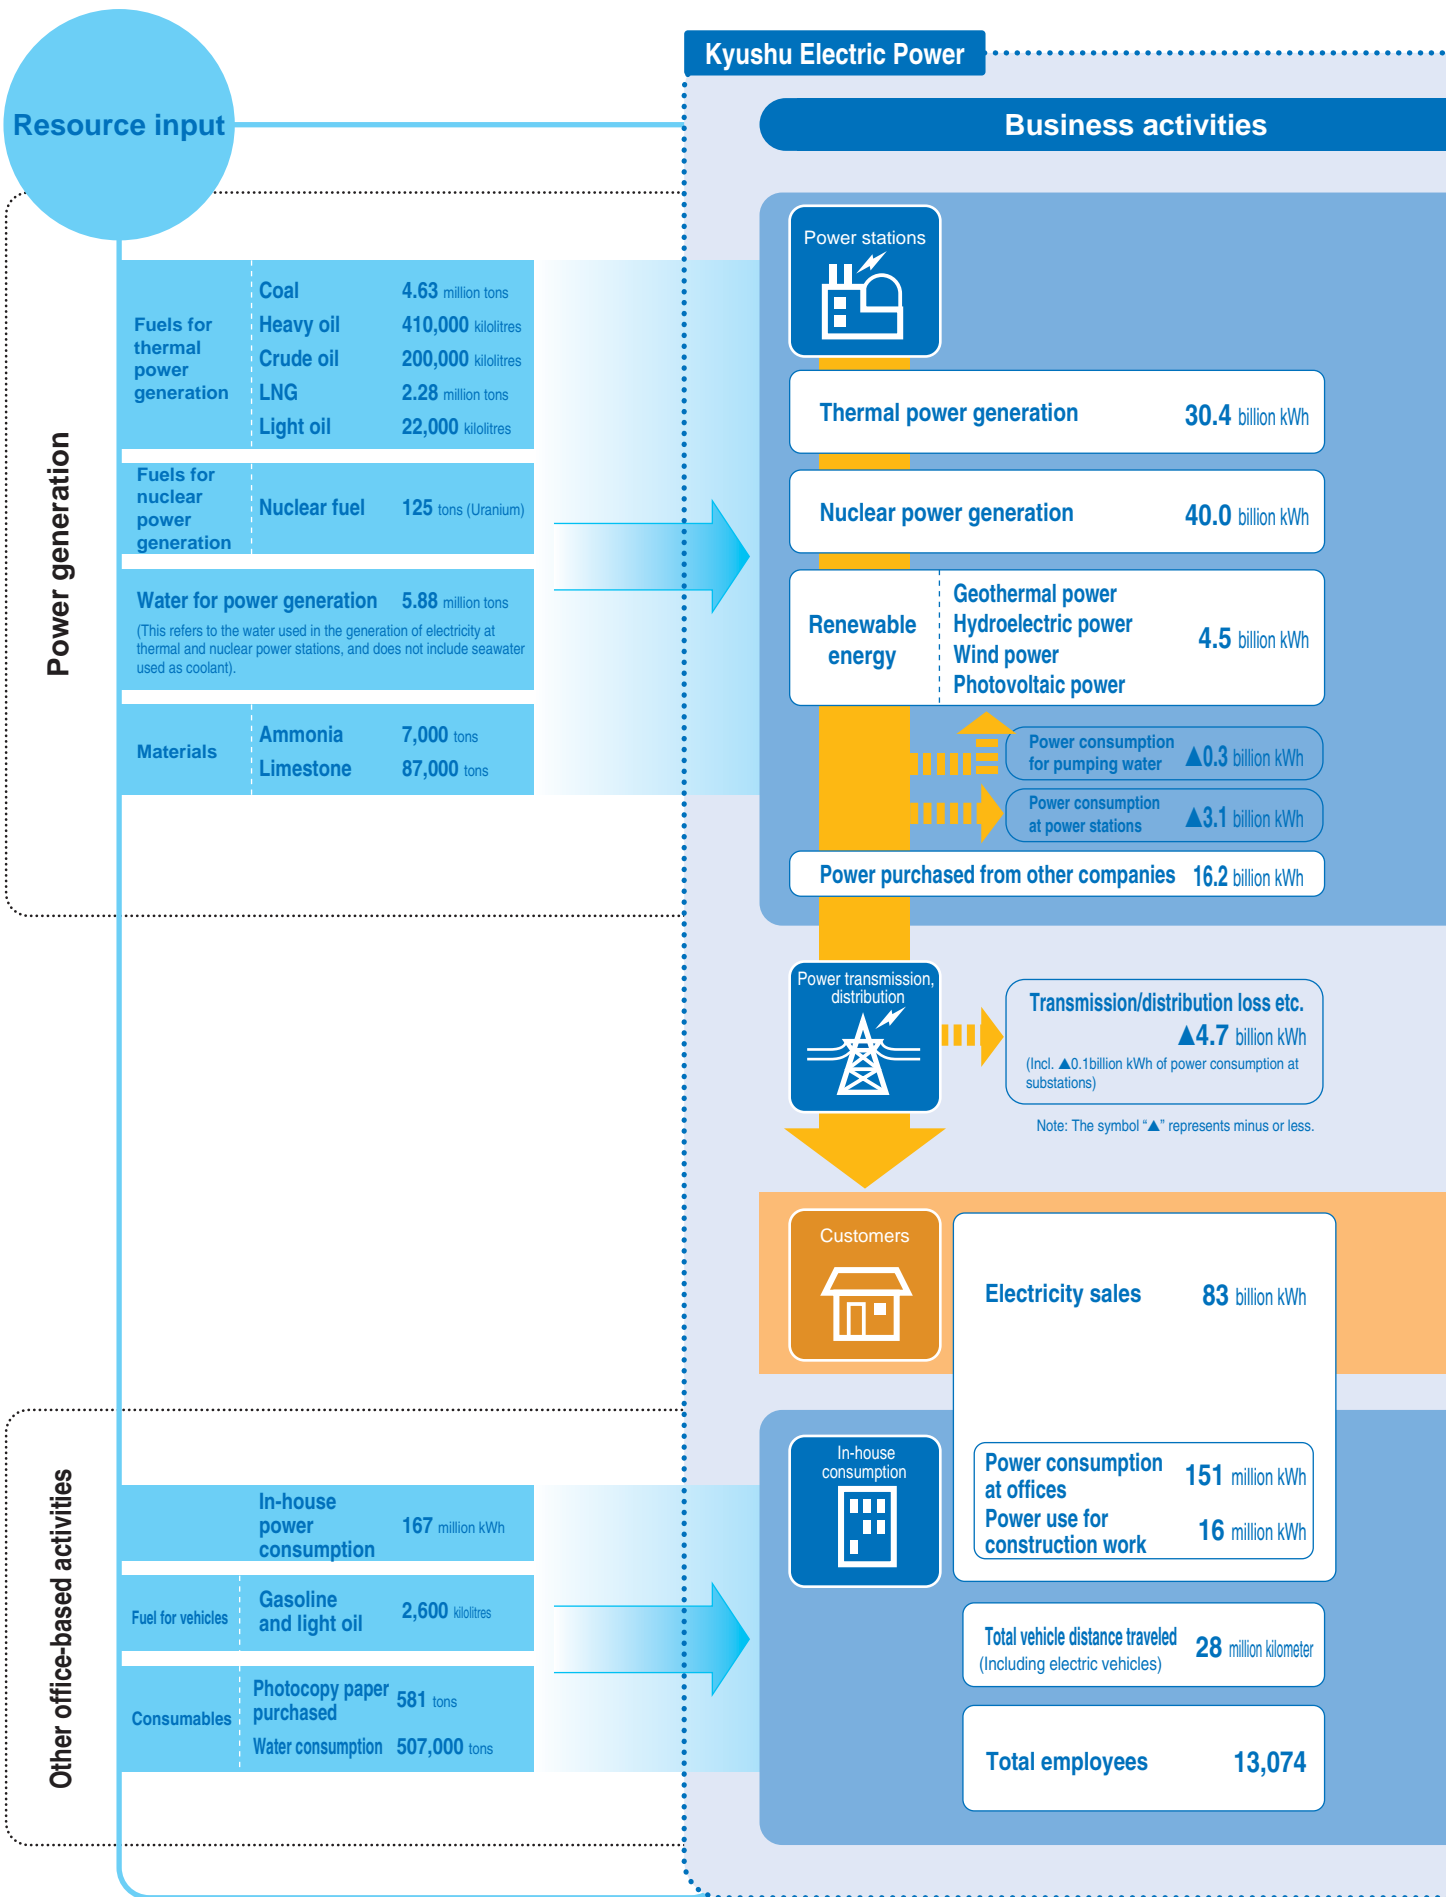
Resource input

Kyushu Electric Power

Business activities

Power generation

Fuels for thermal power generation

| Coal | 4.63 million tons |
|---|---|
| Heavy oil | 410,000 kilolitres |
| Crude oil | 200,000 kilolitres |
| LNG | 2.28 million tons |
| Light oil | 22,000 kilolitres |

Fuels for nuclear power generation

Nuclear fuel 125 tons (Uranium)

Water for power generation 5.88 million tons

(This refers to the water used in the generation of electricity at thermal and nuclear power stations, and does not include seawater used as coolant).

Materials

| Ammonia | 7,000 tons |
|---|---|
| Limestone | 87,000 tons |

Power stations

Thermal power generation 30.4 billion kWh

Nuclear power generation 40.0 billion kWh

Renewable energy

Geothermal power
Hydroelectric power
Wind power
Photovoltaic power

4.5 billion kWh

Power consumption for pumping water ▲0.3 billion kWh

Power consumption at power stations ▲3.1 billion kWh

Power purchased from other companies 16.2 billion kWh

Power transmission, distribution

Transmission/distribution loss etc. ▲4.7 billion kWh

(Incl. ▲0.1billion kWh of power consumption at substations)

Note: The symbol "▲" represents minus or less.

Customers

Electricity sales 83 billion kWh

Other office-based activities

In-house power consumption 167 million kWh

Fuel for vehicles

Gasoline and light oil 2,600 kilolitres

Consumables

Photocopy paper purchased 581 tons

Water consumption 507,000 tons

In-house consumption

Power consumption at offices 151 million kWh

Power use for construction work 16 million kWh

Total vehicle distance traveled (Including electric vehicles) 28 million kilometer

Total employees 13,074